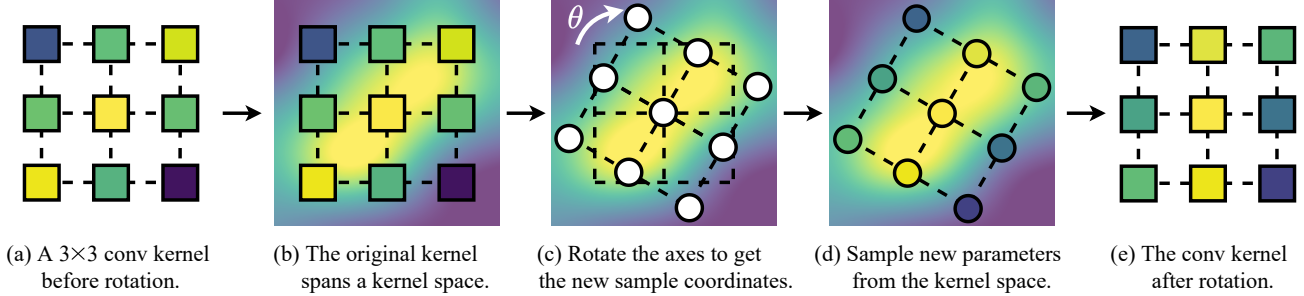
$\theta$

(a) A 3×3 conv kernel before rotation.

(b) The original kernel spans a kernel space.

(c) Rotate the axes to get the new sample coordinates.

(d) Sample new parameters from the kernel space.

(e) The conv kernel after rotation.